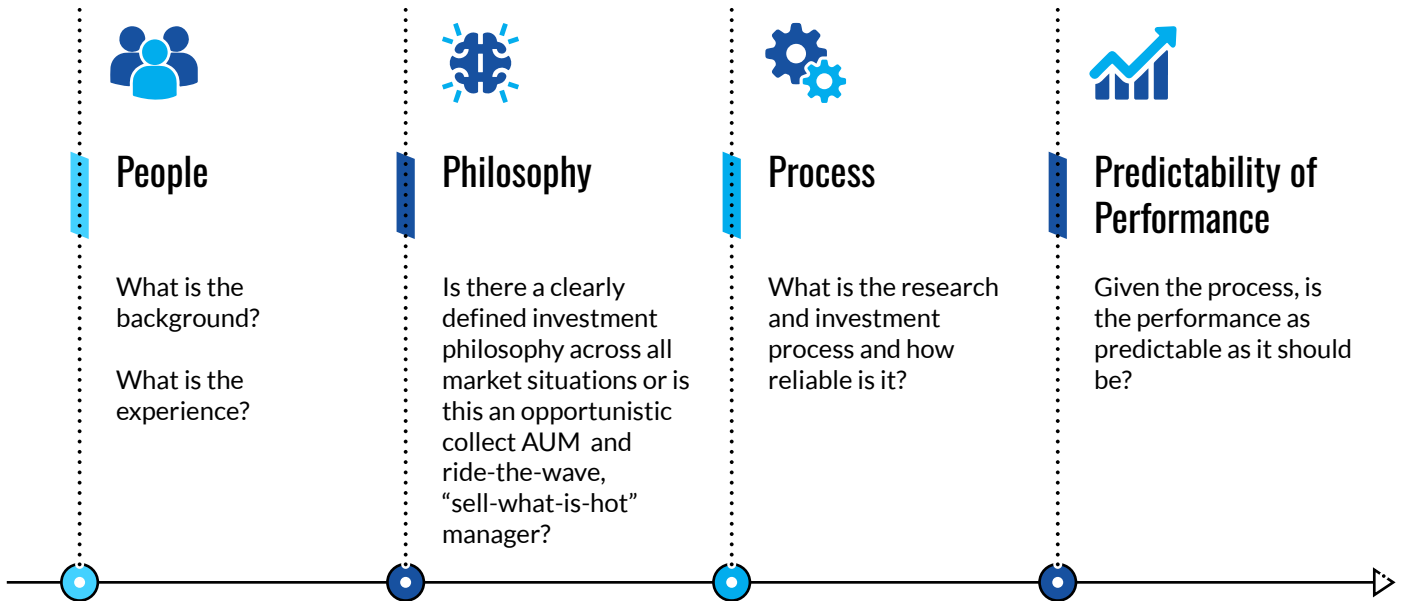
People

What is the background?

What is the experience?

Philosophy

Is there a clearly defined investment philosophy across all market situations or is this an opportunistic collect AUM and ride-the-wave, “sell-what-is-hot” manager?

Process

What is the research and investment process and how reliable is it?

Predictability of Performance

Given the process, is the performance as predictable as it should be?